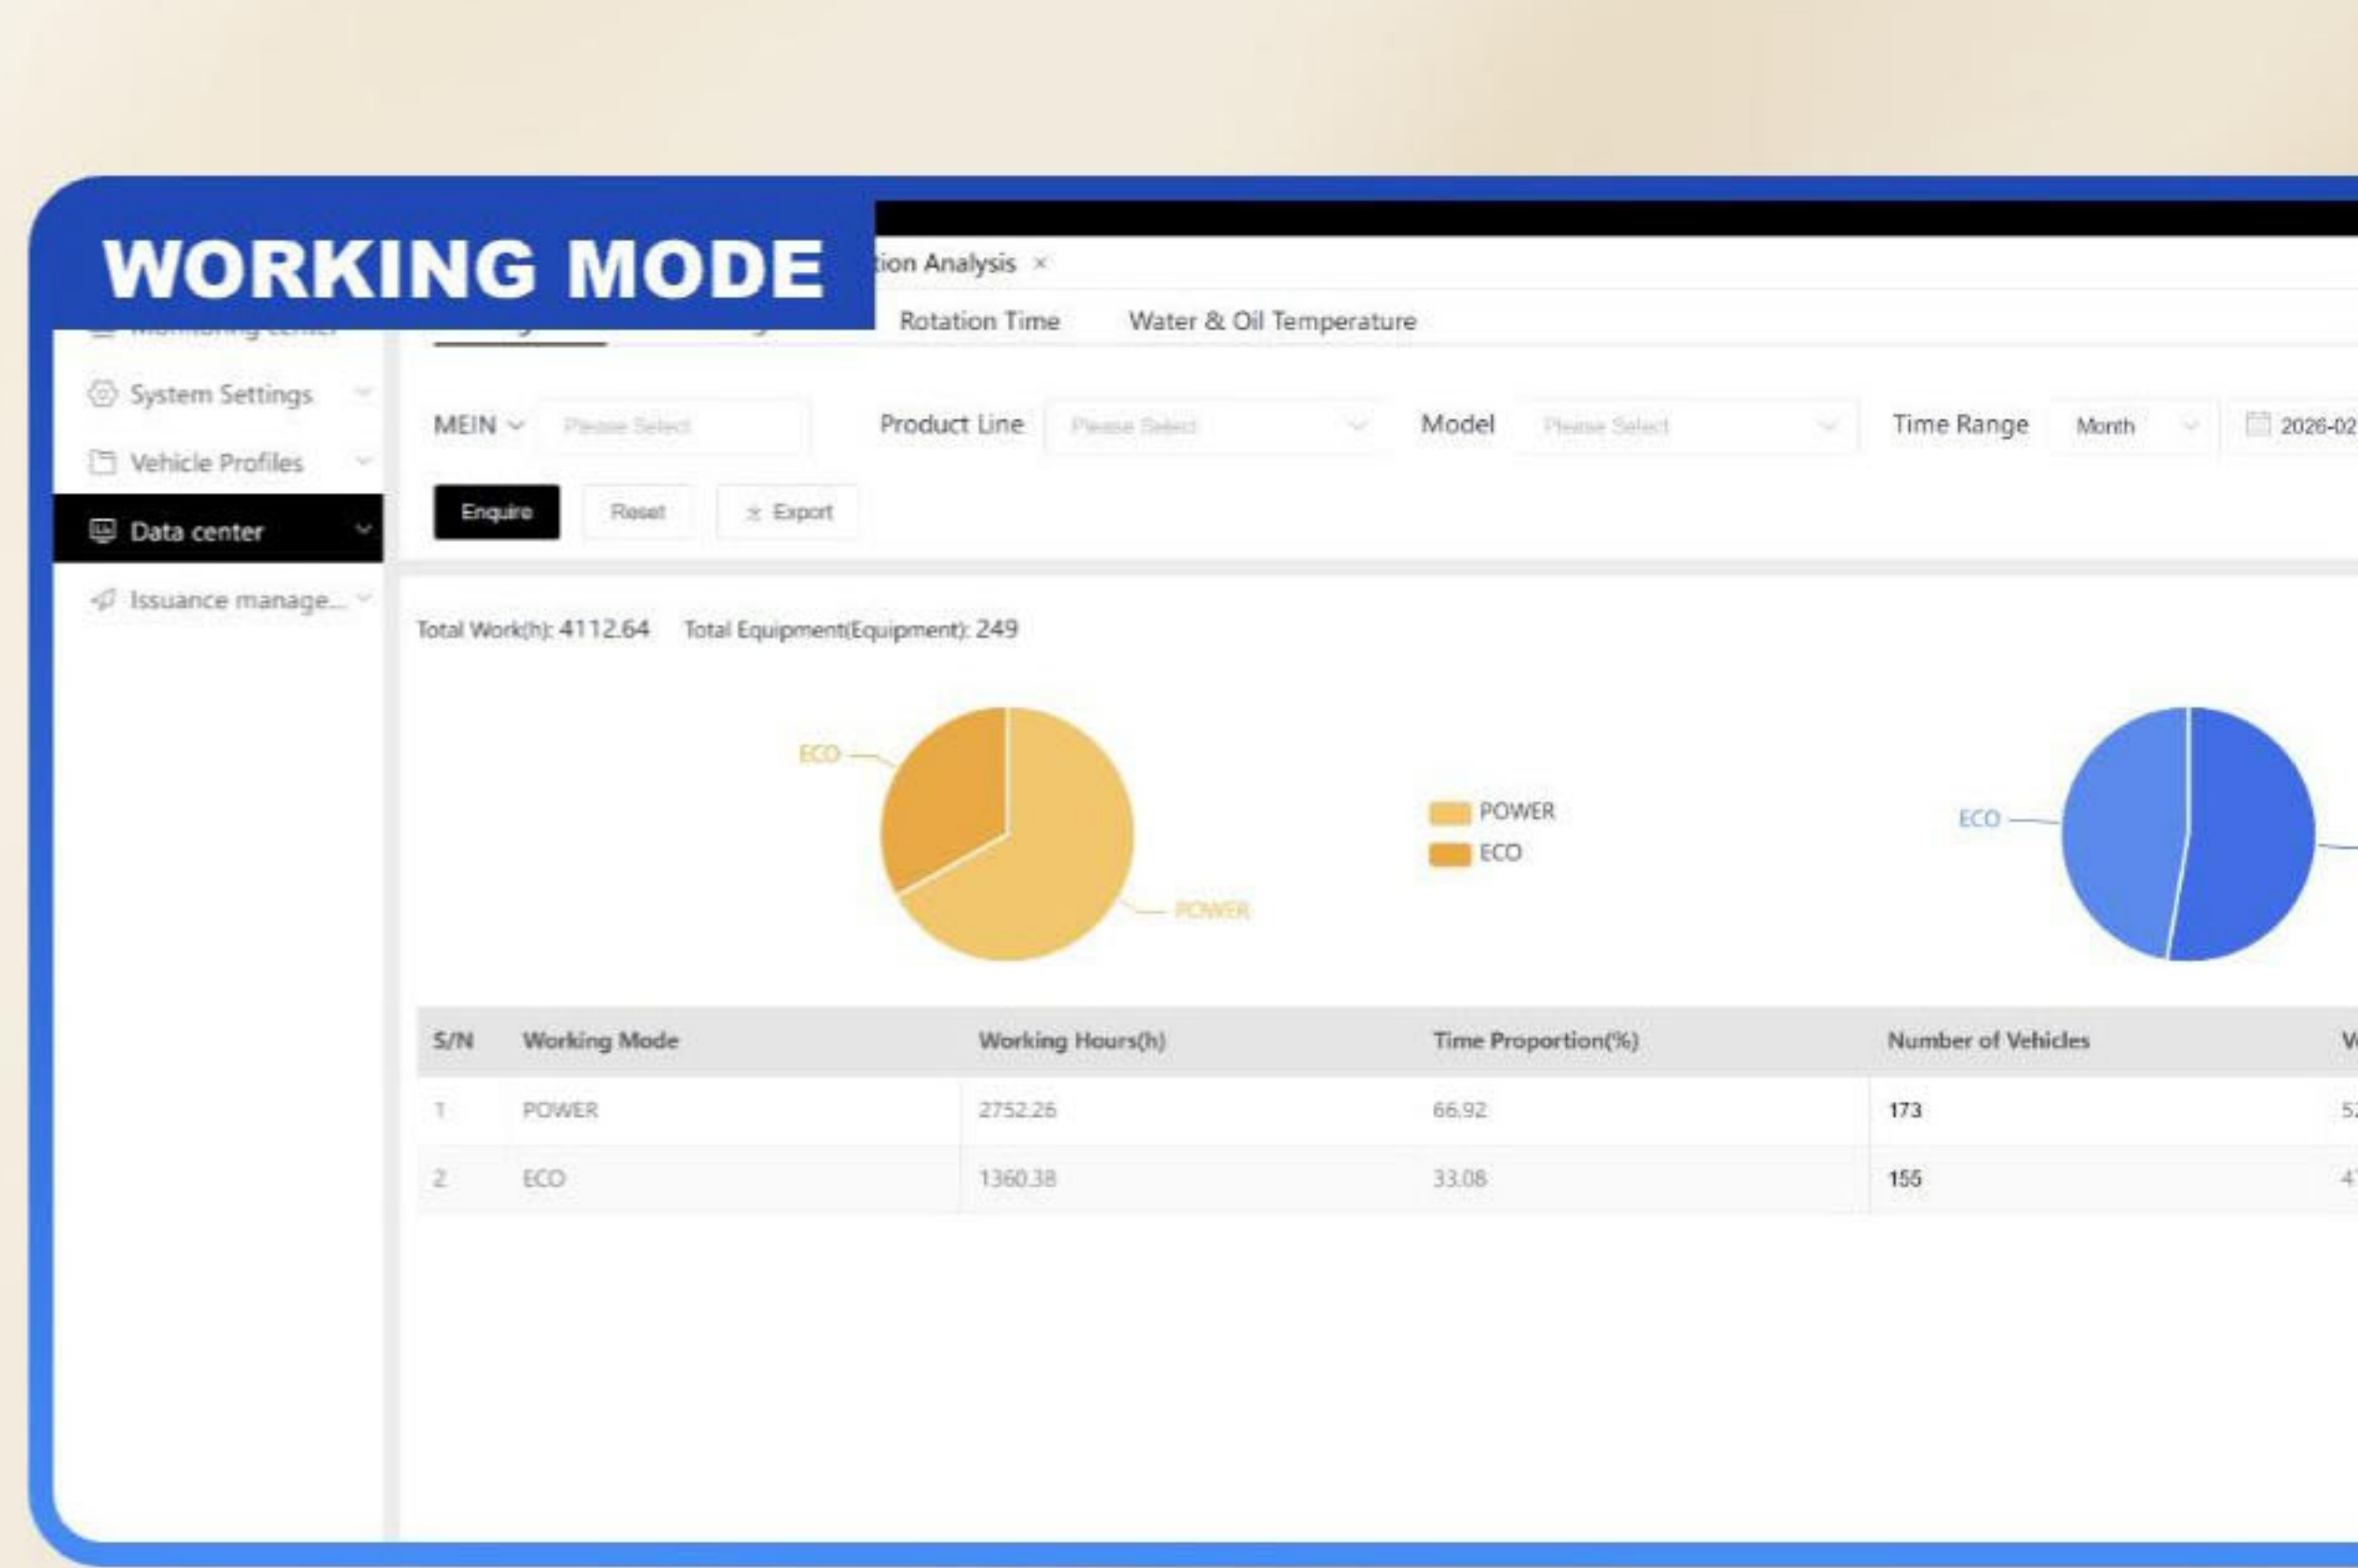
WORKING MODE

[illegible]tion Analysis ×

Rotation Time Water & Oil Temperature

System Settings
Vehicle Profiles
Data center
Issuance manage...

MEIN Please Select Product Line Please Select Model Please Select Time Range Month 2026-02

Enquire Reset Export

Total Work(h): 4112.64 Total Equipment(Equipment): 249

ECO
POWER

POWER
ECO

ECO

| S/N | Working Mode | Working Hours(h) | Time Proportion(%) | Number of Vehicles | V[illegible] |
|---|---|---|---|---|---|
| 1 | POWER | 2752.26 | 66.92 | 173 | 5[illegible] |
| 2 | ECO | 1360.38 | 33.08 | 155 | 4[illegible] |